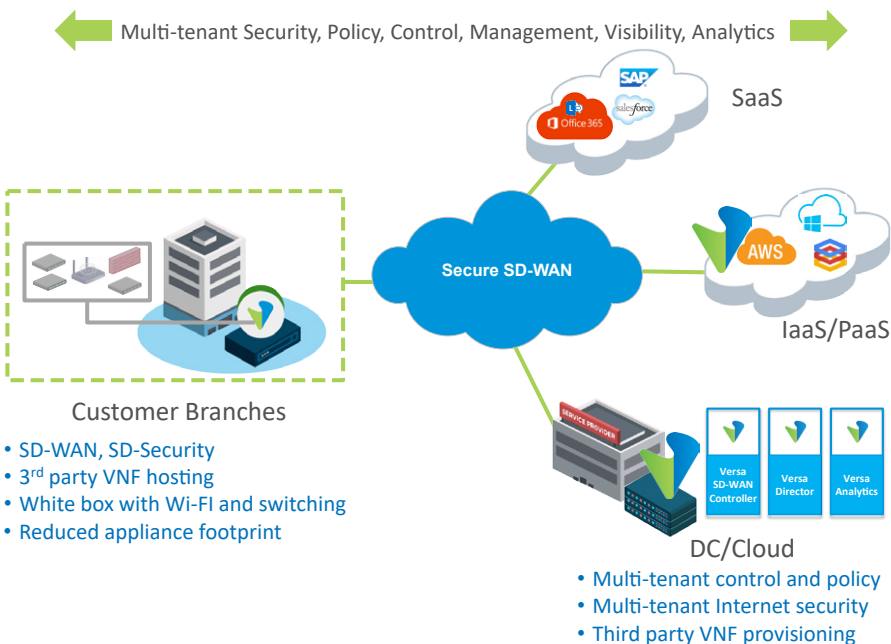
Multi-tenant Security, Policy, Control, Management, Visibility, Analytics

SAP
Office 365
salesforce
SaaS

Secure SD-WAN

AWS
IaaS/PaaS

Customer Branches

• SD-WAN, SD-Security
• 3$^{rd}$ party VNF hosting
• White box with Wi-FI and switching
• Reduced appliance footprint

SERVICE PROVIDER

Versa SD-WAN Controller
Versa Director
Versa Analytics

DC/Cloud

• Multi-tenant control and policy
• Multi-tenant Internet security
• Third party VNF provisioning